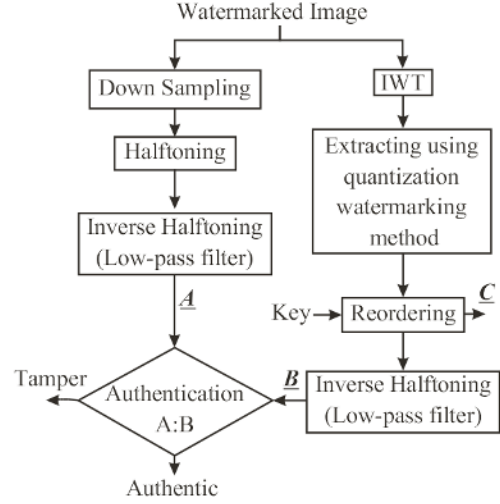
Watermarked Image

Down Sampling

Halftoning

Inverse Halftoning (Low-pass filter)

A

IWT

Extracting using quantization watermarking method

Key

Reordering

C

B

Tamper

Authentication A:B

Inverse Halftoning (Low-pass filter)

Authentic